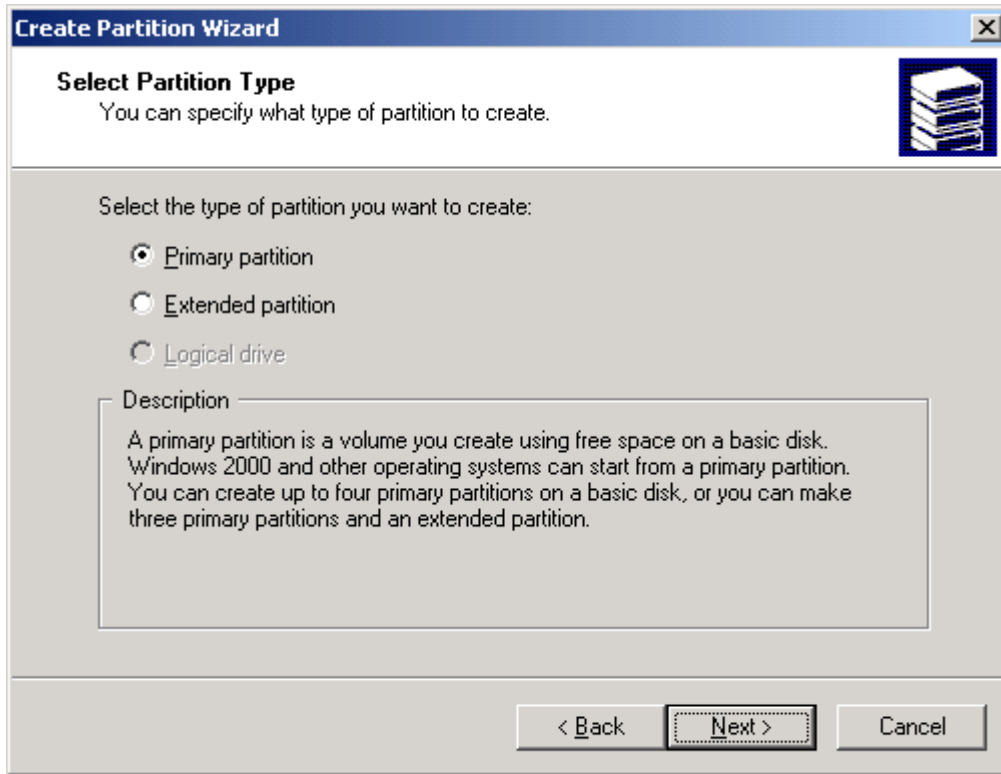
Create Partition Wizard

Select Partition Type
You can specify what type of partition to create.

Select the type of partition you want to create:

Primary partition

Extended partition

Logical drive

Description

A primary partition is a volume you create using free space on a basic disk. Windows 2000 and other operating systems can start from a primary partition. You can create up to four primary partitions on a basic disk, or you can make three primary partitions and an extended partition.

< Back Next > Cancel